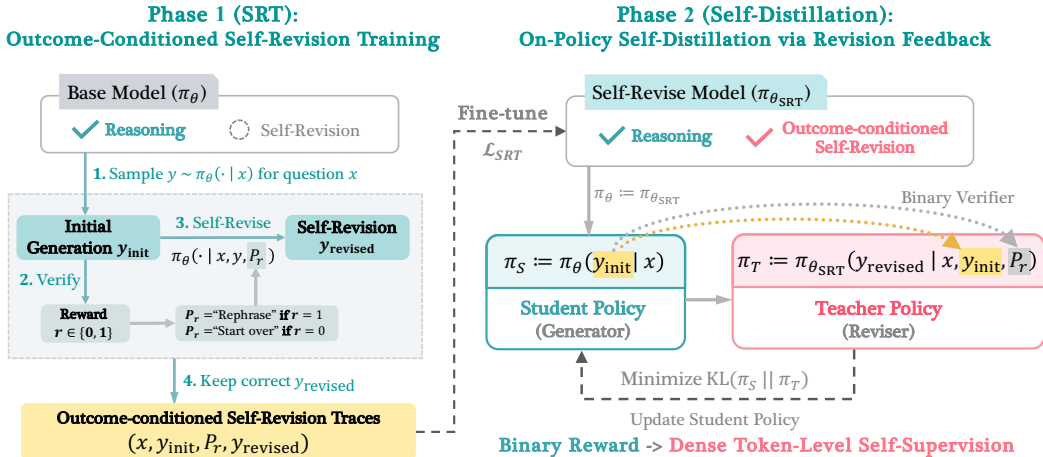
Phase 1 (SRT):
Outcome-Conditioned Self-Revision Training

Base Model ($\pi_\theta$)

Reasoning

Self-Revision

1. Sample $y \sim \pi_\theta(\cdot \mid x)$ for question $x$

Initial Generation $y_{\text{init}}$

3. Self-Revise

$\pi_\theta(\cdot \mid x, y, P_r)$

Self-Revision $y_{\text{revised}}$

2. Verify

Reward $r \in \{0, 1\}$

$P_r$ ="Rephrase" if $r = 1$
$P_r$ ="Start over" if $r = 0$

4. Keep correct $y_{\text{revised}}$

Outcome-conditioned Self-Revision Traces
$(x, y_{\text{init}}, P_r, y_{\text{revised}})$

Fine-tune
$\mathcal{L}_{SRT}$

Phase 2 (Self-Distillation):
On-Policy Self-Distillation via Revision Feedback

Self-Revise Model ($\pi_{\theta_{\text{SRT}}}$)

Reasoning

Outcome-conditioned Self-Revision

$\pi_\theta \coloneqq \pi_{\theta_{\text{SRT}}}$

Binary Verifier

$\pi_S \coloneqq \pi_\theta(y_{\text{init}} \mid x)$

Student Policy
(Generator)

$\pi_T \coloneqq \pi_{\theta_{\text{SRT}}}(y_{\text{revised}} \mid x, y_{\text{init}}, P_r)$

Teacher Policy
(Reviser)

Minimize KL($\pi_S \mid\mid \pi_T$)

Update Student Policy

Binary Reward -> Dense Token-Level Self-Supervision